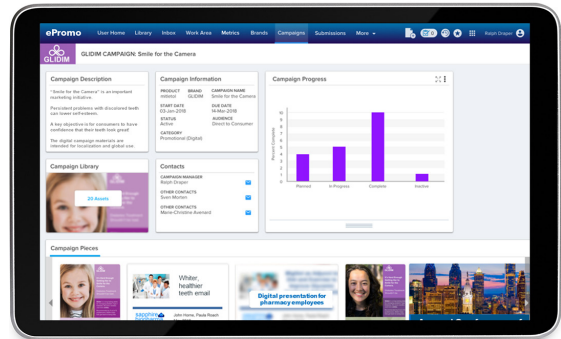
ePromo User Home Library Inbox Work Area Metrics Brands Campaigns Submissions More

Ralph Draper

GLIDIM

GLIDIM CAMPAIGN: Smile for the Camera

Campaign Description

"Smile for the Camera" is an important marketing initiative.

Persistent problems with discolored teeth can lower self-esteem.

A key objective is for consumers to have confidence that their teeth look great!

The digital campaign materials are intended for localization and global use.

Campaign Information

PRODUCT mibelol

BRAND GLIDIM

CAMPAIGN NAME Smile for the Camera

START DATE 03-Jan-2018

DUE DATE 14-Mar-2018

STATUS Active

AUDIENCE Direct to Consumer

CATEGORY Promotional (Digital)

Campaign Progress

| | |
|---|---|
| Planned | 4 |
| In Progress | 5 |
| Complete | 10 |
| Inactive | 1 |

Record Count

10 9 8 7 6 5 4 3 2 1 0

Planned In Progress Complete Inactive

Campaign Library

23 Assets

Contacts

CAMPAIGN MANAGER Ralph Draper

OTHER CONTACTS Sven Morten

OTHER CONTACTS Marie-Christine Avenard

Campaign Pieces

Whiter, healthier teeth email

sapphire

John Horne, Paula Roach

Digital presentation for pharmacy employees